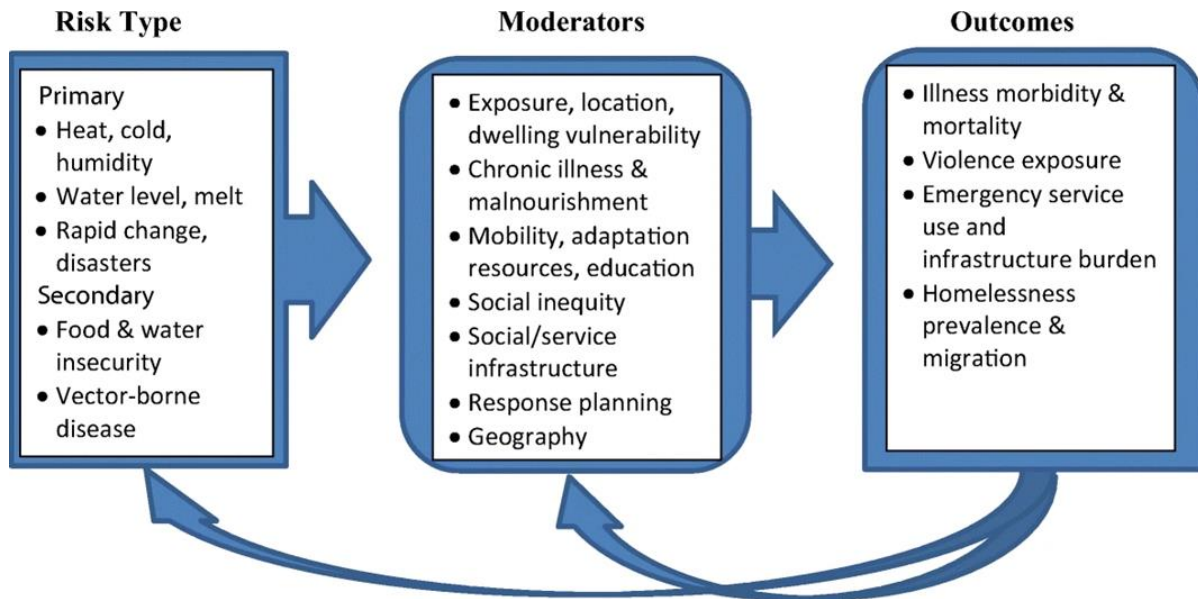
Risk Type

Primary
- Heat, cold, humidity
- Water level, melt
- Rapid change, disasters

Secondary
- Food & water insecurity
- Vector-borne disease

Moderators

- Exposure, location, dwelling vulnerability
- Chronic illness & malnourishment
- Mobility, adaptation resources, education
- Social inequity
- Social/service infrastructure
- Response planning
- Geography

Outcomes

- Illness morbidity & mortality
- Violence exposure
- Emergency service use and infrastructure burden
- Homelessness prevalence & migration